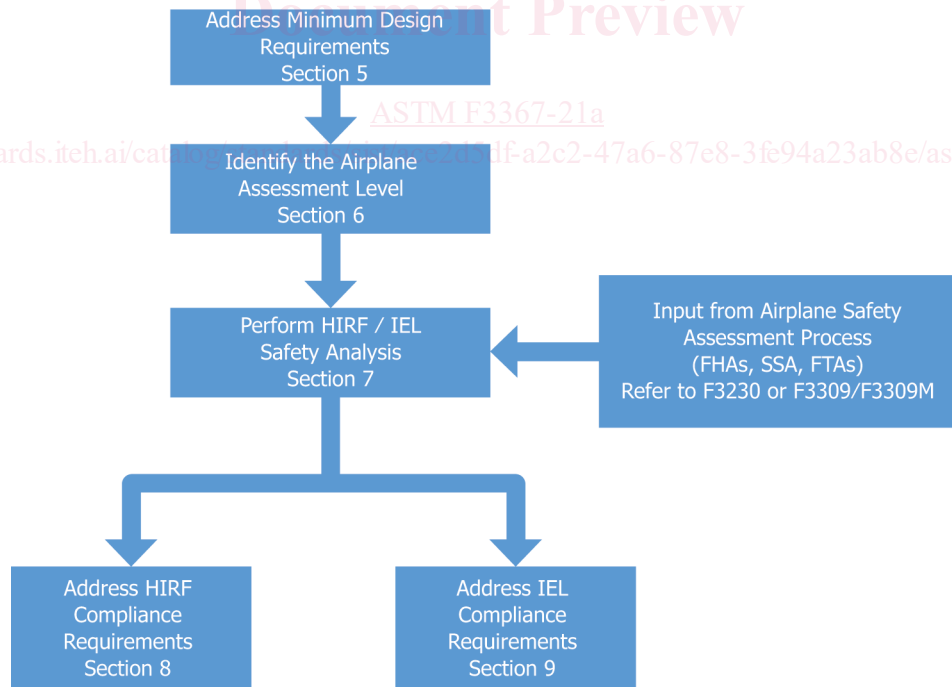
Document Preview

Address Minimum Design Requirements Section 5

ASTM F3367-21a

ards.iteh.ai/catalog/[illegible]/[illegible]c2d3df-a2c2-47a6-87e8-3fe94a23ab8e/as

Identify the Airplane Assessment Level Section 6

Perform HIRF / IEL Safety Analysis Section 7

Input from Airplane Safety Assessment Process (FHAs, SSA, FTAs) Refer to F3230 or F3309/F3309M

Address HIRF Compliance Requirements Section 8

Address IEL Compliance Requirements Section 9